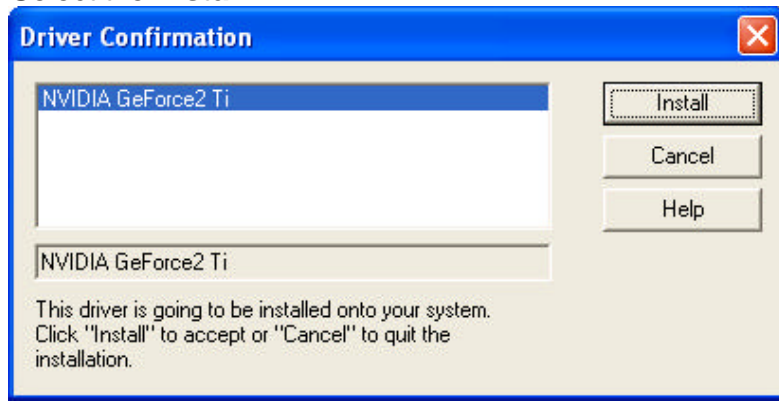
Driver Confirmation

NVIDIA GeForce2 Ti

Install

Cancel

Help

NVIDIA GeForce2 Ti

This driver is going to be installed onto your system. Click "Install" to accept or "Cancel" to quit the installation.